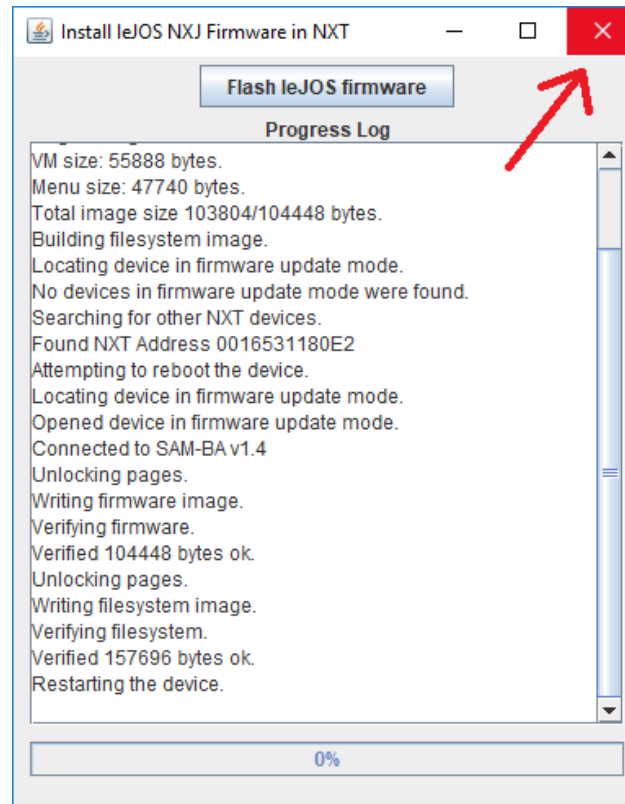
Install leJOS NXJ Firmware in NXT

Flash leJOS firmware

Progress Log

VM size: 55888 bytes.
Menu size: 47740 bytes.
Total image size 103804/104448 bytes.
Building filesystem image.
Locating device in firmware update mode.
No devices in firmware update mode were found.
Searching for other NXT devices.
Found NXT Address 0016531180E2
Attempting to reboot the device.
Locating device in firmware update mode.
Opened device in firmware update mode.
Connected to SAM-BA v1.4
Unlocking pages.
Writing firmware image.
Verifying firmware.
Verified 104448 bytes ok.
Unlocking pages.
Writing filesystem image.
Verifying filesystem.
Verified 157696 bytes ok.
Restarting the device.

0%